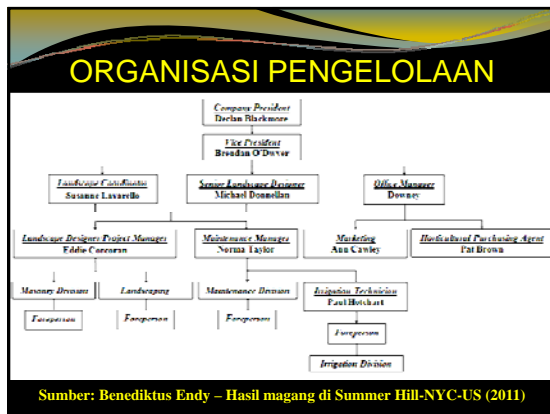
ORGANISASI PENGELOLAAN

Company President
Declan Blackmore

Vice President
Brendan O'Dwyer

Landscape Coordinator
Susanne Lavarello

Senior Landscape Designer
Michael Donnellan

Office Manager
Downey

Landscape Designer/Project Manager
Eddie Corcoran

Maintenance Manager
Norma Taylor

Marketing
Ann Cawley

Horticultural Purchasing Agent
Pat Brown

Masonry Division

Landscaping

Maintenance Division

Irrigation Technician
Paul Hotchart

Foreperson

Foreperson

Foreperson

Foreperson

Irrigation Division

Sumber: Benediktus Endy – Hasil magang di Summer Hill-NYC-US (2011)